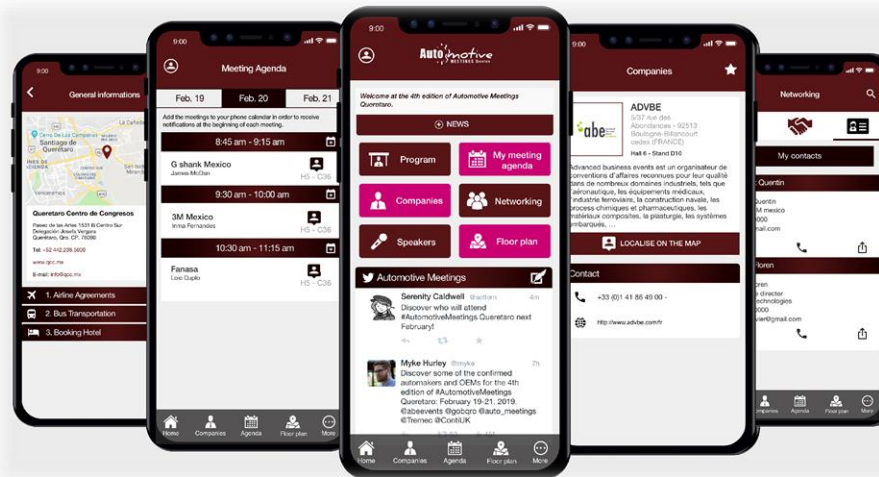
9:00

General informations

Santiago de Querétaro

Queretaro Centro de Congresos

Paseo de las Artes 1531 B Centro Sur Delegación Josefa Vergara Querétaro, Qro. CP. 76090

Tel: +52 442.238.5000

www.qcc.mx

E-mail: info@qcc.mx

1. Airline Agreements

2. Bus Transportation

3. Booking Hotel

9:00

Meeting Agenda

Feb. 19 | Feb. 20 | Feb. 21

Add the meetings to your phone calendar in order to receive notifications at the beginning of each meeting.

8:45 am - 9:15 am

G shank Mexico
James McClan
H5 - C36

9:30 am - 10:00 am

3M Mexico
Irma Fernandes
H5 - C36

10:30 am - 11:15 am

Fanasa
Loic Guplo
H5 - C36

Home Companies Agenda Floor plan More

9:00

Automotive MEETINGS Querétaro

Welcome at the 4th edition of Automotive Meetings Queretaro.

NEWS

Program

My meeting agenda

Companies

Networking

Speakers

Floor plan

Automotive Meetings

Serenity Caldwell @scltom 4m
Discover who will attend #AutomotiveMeetings Queretaro next February!

Myke Hurley @myke 7h
Discover some of the confirmed automakers and OEMs for the 4th edition of #AutomotiveMeetings Queretaro: February 19-21, 2019. @abeevents @gobqro @auto_meetings @Tremec @ContiUK

Home Companies Agenda Floor plan More

9:00

Companies

ADVBE
3/37 rue des Abondances - 92513 Boulogne-Billancourt cedex (FRANCE)
Hall 6 - Stand B56

Advanced business events est un organisateur de conventions d'affaires reconnues pour leur qualité dans de nombreux domaines industriels, tels que l'aéronautique, les équipements médicaux, l'industrie ferroviaire, la construction navale, les process chimiques et pharmaceutiques, les matériaux composites, la plasturgie, les systèmes embarqués, ...

LOCALISE ON THE MAP

Contact

+33 (0)1 41 86 49 00 -

http://www.advbe.com/fr

9:00

Networking

My contacts

Quentin
M mexico
.com

Floren
oren
 director
technologies
0000
vier@my.com

Companies Agenda Floor plan More